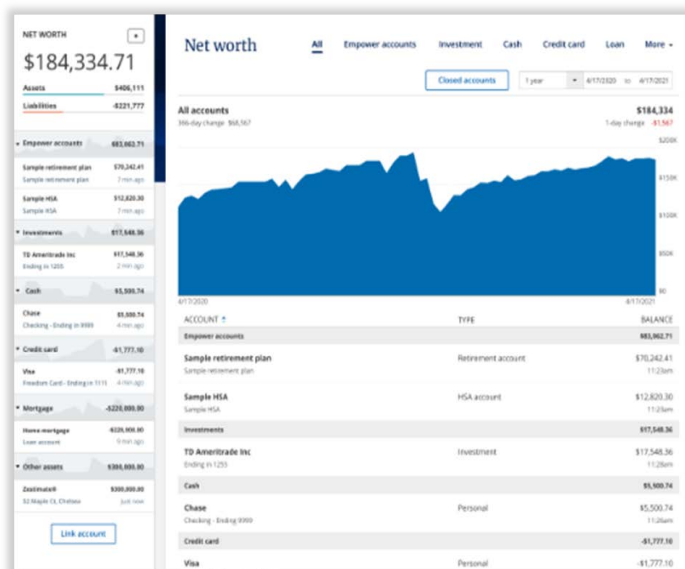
NET WORTH
+
$184,334.71
Assets $406,111
Liabilities -$221,777

Empower accounts $83,062.71
Sample retirement plan $70,242.41
Sample retirement plan 7 min ago
Sample HSA $12,820.30
Sample HSA 7 min ago
Investments $17,548.36
TD Ameritrade Inc $17,548.36
Ending in 1255 2 min ago
Cash $5,500.74
Chase $5,500.74
Checking - Ending in 9999 4 min ago
Credit card -$1,777.10
Visa -$1,777.10
Freedom Card - Ending in 1111 4 min ago
Mortgage -$220,000.00
Home mortgage -$220,000.00
Loan account 9 min ago
Other assets $300,000.00
Zestimate® $300,000.00
32 Maple Ct, Chelsea just now
Link account

Net worth
All Empower accounts Investment Cash Credit card Loan More
Closed accounts 1 year 4/17/2020 to 4/17/2021
All accounts $184,334
366-day change $68,567 1-day change -$1,567
$200K
$150K
$100K
$50K
$0
4/17/2020 4/17/2021

| ACCOUNT ↑ | TYPE | BALANCE |
|---|---|---|
| Empower accounts | | $83,062.71 |
| Sample retirement plan<br>Sample retirement plan | Retirement account | $70,242.41<br>11:23am |
| Sample HSA<br>Sample HSA | HSA account | $12,820.30<br>11:23am |
| Investments | | $17,548.36 |
| TD Ameritrade Inc<br>Ending in 1255 | Investment | $17,548.36<br>11:28am |
| Cash | | $5,500.74 |
| Chase<br>Checking - Ending 9999 | Personal | $5,500.74<br>11:26am |
| Credit card | | -$1,777.10 |
| Visa | Personal | -$1,777.10 |